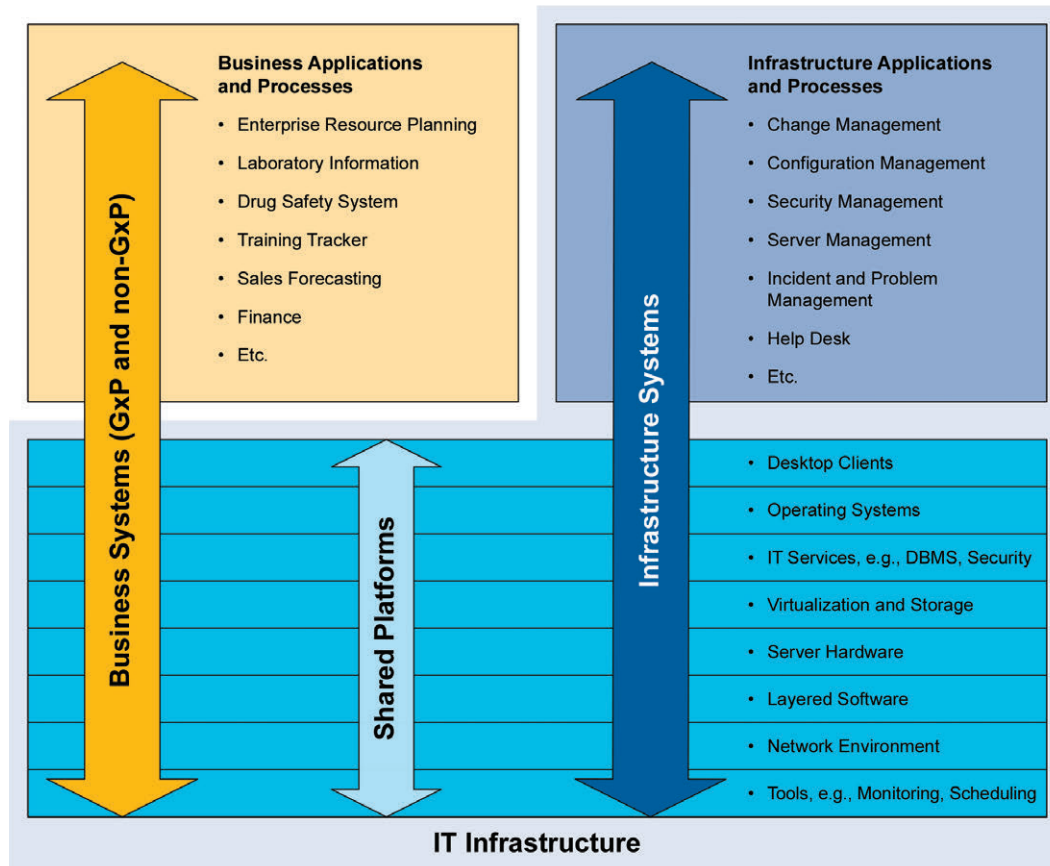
Business Applications and Processes

- Enterprise Resource Planning
- Laboratory Information
- Drug Safety System
- Training Tracker
- Sales Forecasting
- Finance
- Etc.

Infrastructure Applications and Processes

- Change Management
- Configuration Management
- Security Management
- Server Management
- Incident and Problem Management
- Help Desk
- Etc.

Business Systems (GxP and non-GxP)

Shared Platforms

Infrastructure Systems

- Desktop Clients
- Operating Systems
- IT Services, e.g., DBMS, Security
- Virtualization and Storage
- Server Hardware
- Layered Software
- Network Environment
- Tools, e.g., Monitoring, Scheduling

IT Infrastructure